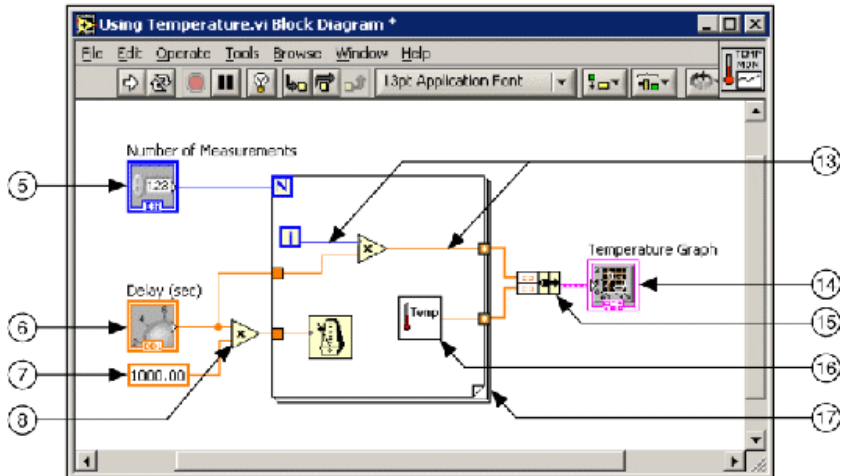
Using Temperature.vi Block Diagram *

File Edit Operate Tools Browse Window Help

13pt Application Font

TEMP MON

Number of Measurements

128

I32

N

i

×

Temperature Graph

Delay (sec)

DBL

×

1000.00

Temp

5

6

7

8

13

14

15

16

17